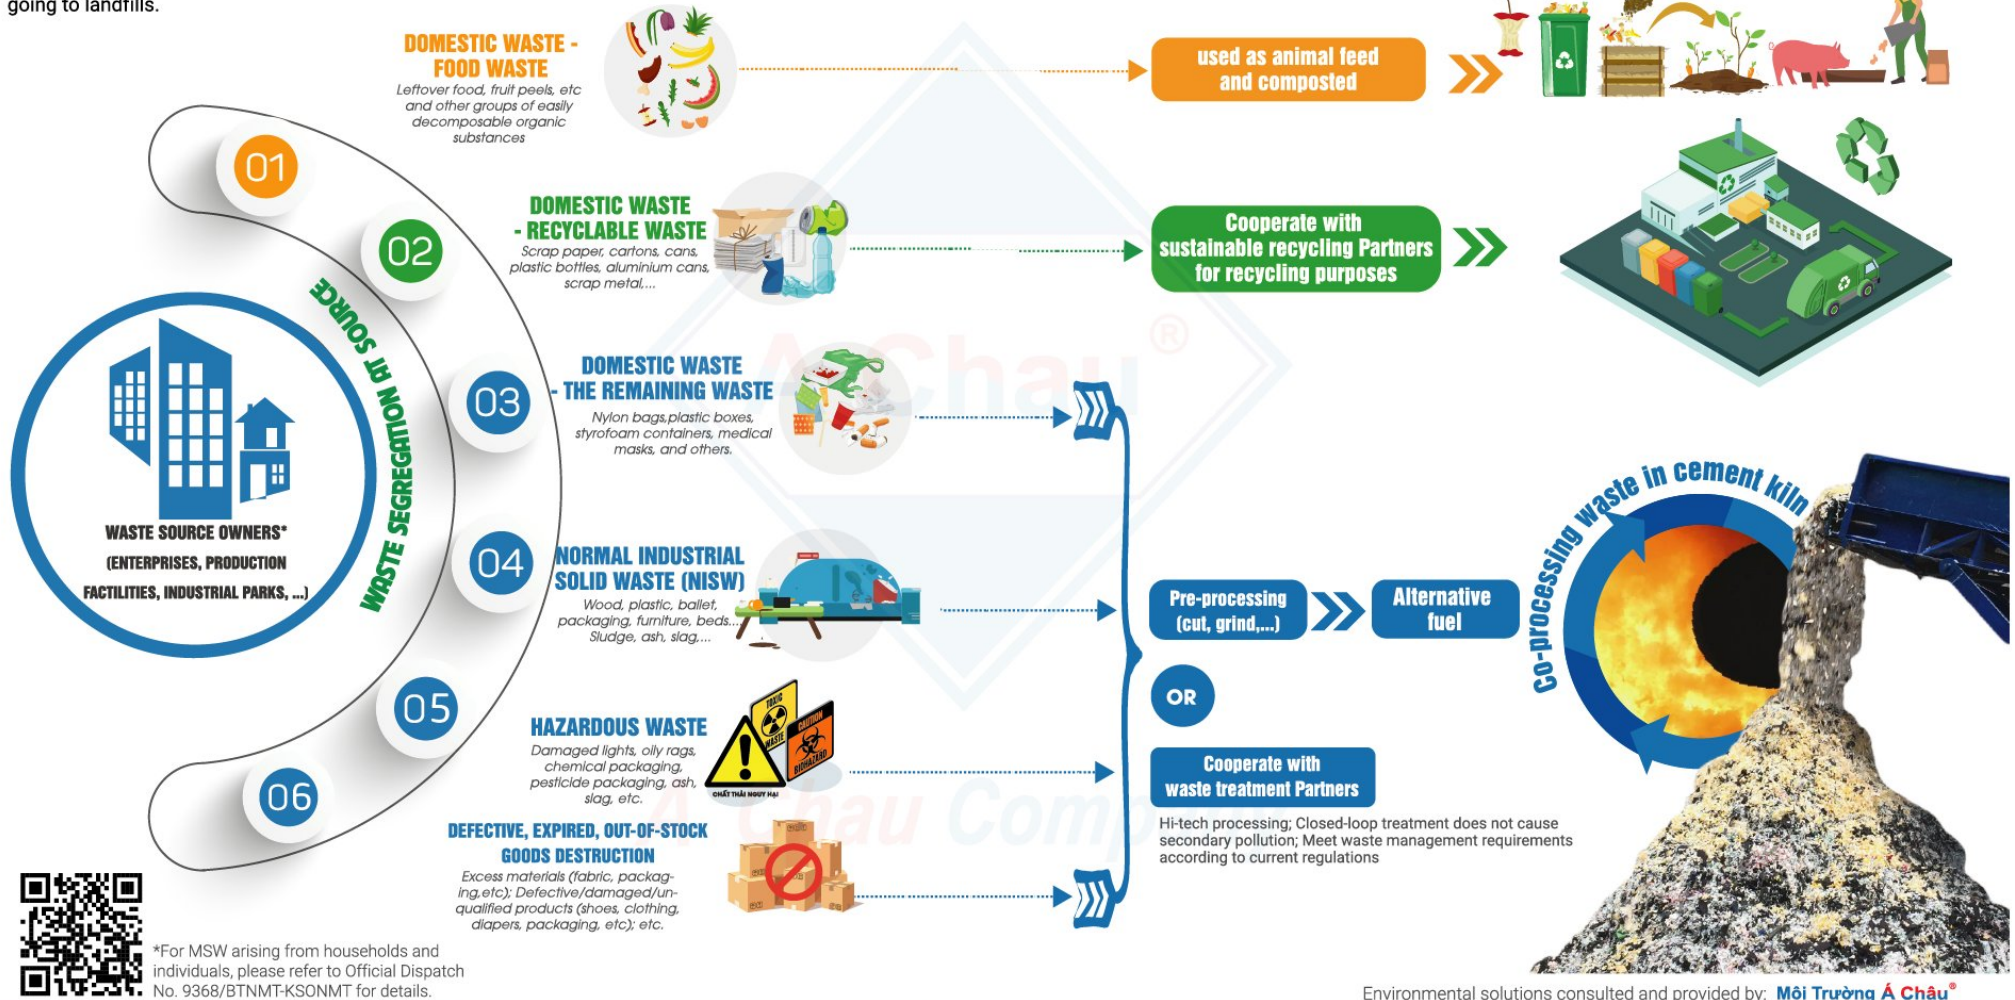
going to landfills.

DOMESTIC WASTE - FOOD WASTE
Leftover food, fruit peels, etc and other groups of easily decomposable organic substances

used as animal feed and composted

DOMESTIC WASTE - RECYCLABLE WASTE
Scrap paper, cartons, cans, plastic bottles, aluminium cans, scrap metal,...

Cooperate with sustainable recycling Partners for recycling purposes

DOMESTIC WASTE - THE REMAINING WASTE
Nylon bags,plastic boxes, styrofoam containers, medical masks, and others.

NORMAL INDUSTRIAL SOLID WASTE (NISW)
Wood, plastic, ballet, packaging, furniture, beds,... Sludge, ash, slag,...

HAZARDOUS WASTE
Damaged lights, oily rags, chemical packaging, pesticide packaging, ash, slag, etc.

CHẤT THẢI NGUY HẠI

DEFECTIVE, EXPIRED, OUT-OF-STOCK GOODS DESTRUCTION
Excess materials (fabric, packaging,etc); Defective/damaged/unqualified products (shoes, clothing, diapers, packaging, etc); etc.

01
02
03
04
05
06

WASTE SEGREGATION AT SOURCE

WASTE SOURCE OWNERS*
(ENTERPRISES, PRODUCTION FACTILITIES, INDUSTRIAL PARKS, ...)

Pre-processing (cut, grind,...)

Alternative fuel

Co-processing waste in cement kiln

OR

Cooperate with waste treatment Partners

Hi-tech processing; Closed-loop treatment does not cause secondary pollution; Meet waste management requirements according to current regulations

*For MSW arising from households and individuals, please refer to Official Dispatch No. 9368/BTNMT-KSONMT for details.

Environmental solutions consulted and provided by: Môi Trường Á Châu®